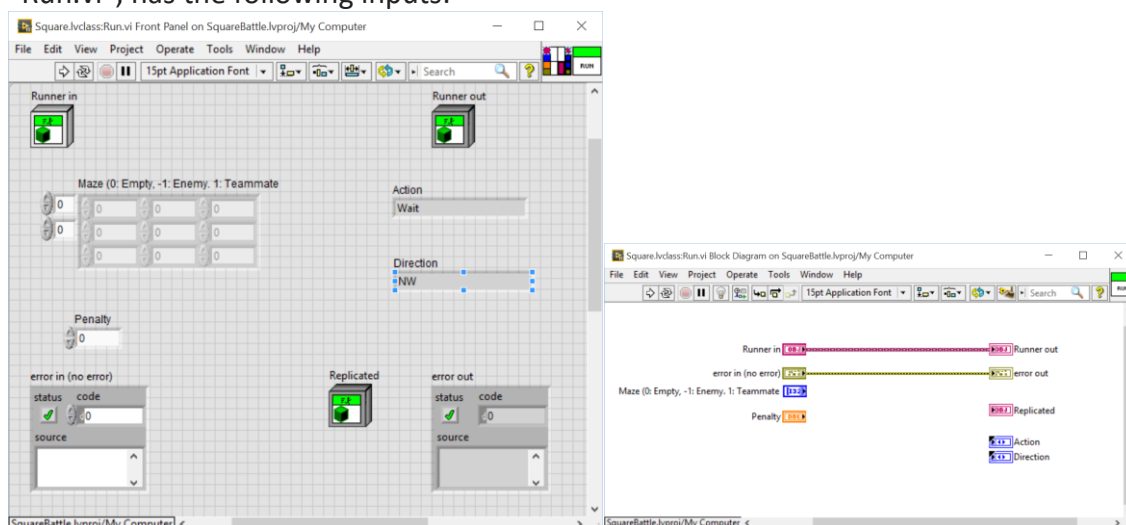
Run.vi") has the following inputs:

Square.lvclass:Run.vi Front Panel on SquareBattle.lvproj/My Computer

File Edit View Project Operate Tools Window Help

15pt Application Font

Search

RUN

Runner in

Runner out

Maze (0: Empty, -1: Enemy. 1: Teammate

0
0

0 0 0
0 0 0
0 0 0

Action

Wait

Direction

NW

Penalty

0

error in (no error)

status code

0

source

Replicated

error out

status code

0

source

SquareBattle.lvproj/My Computer

Square.lvclass:Run.vi Block Diagram on SquareBattle.lvproj/My Computer

File Edit View Project Operate Tools Window Help

15pt Application Font

Search

Runner in

Runner out

error in (no error)

error out

Maze (0: Empty, -1: Enemy. 1: Teammate

Penalty

Replicated

Action

Direction

SquareBattle.lvproj/My Computer